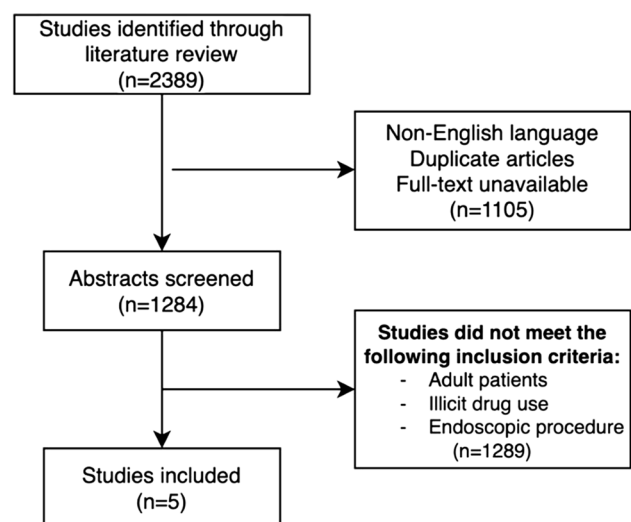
Studies identified through literature review
(n=2389)

Non-English language
Duplicate articles
Full-text unavailable
(n=1105)

Abstracts screened
(n=1284)

Studies did not meet the following inclusion criteria:
- Adult patients
- Illicit drug use
- Endoscopic procedure
(n=1289)

Studies included
(n=5)